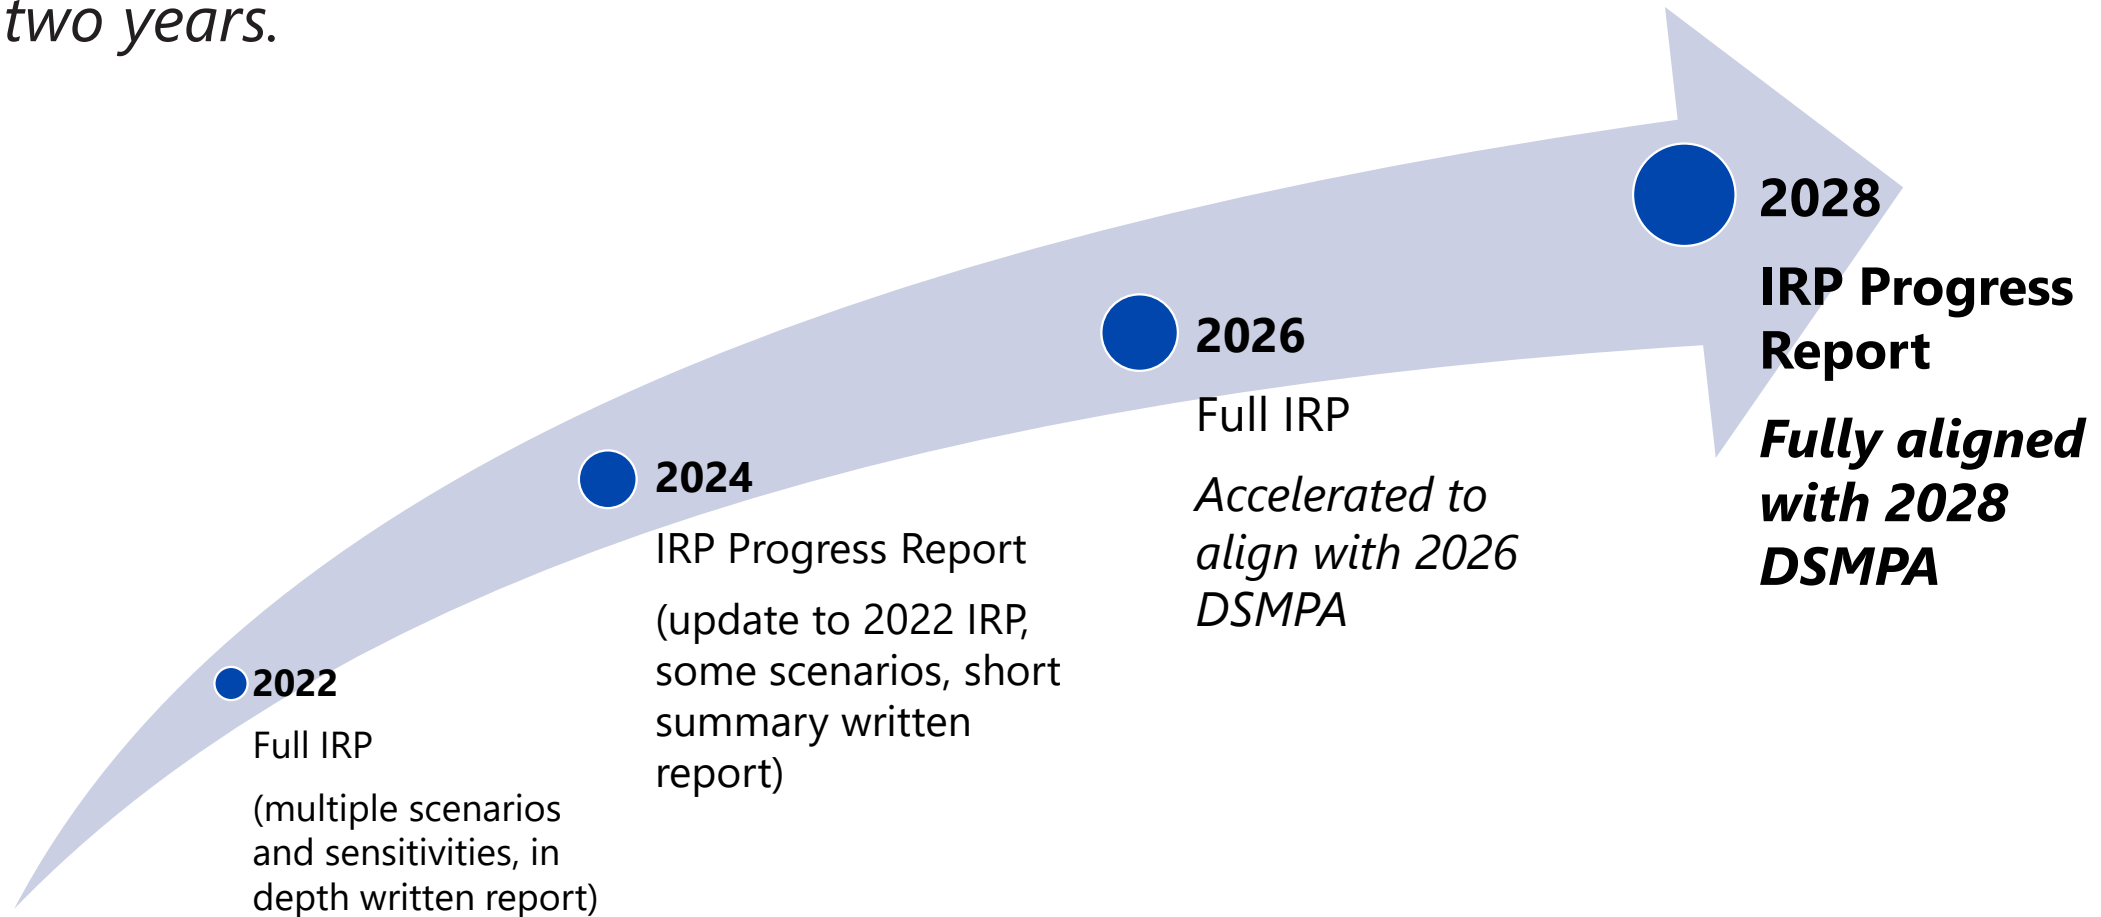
two years.

2022

Full IRP

(multiple scenarios and sensitivities, in depth written report)

2024

IRP Progress Report

(update to 2022 IRP, some scenarios, short summary written report)

2026

Full IRP

*Accelerated to align with 2026 DSMPA*

2028

IRP Progress Report

***Fully aligned with 2028 DSMPA***